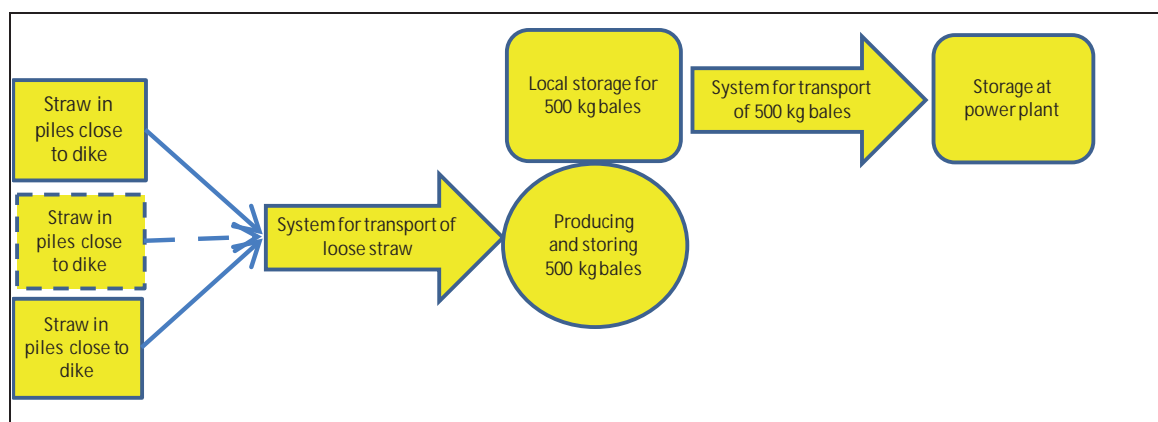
Straw in piles close to dike

Straw in piles close to dike

Straw in piles close to dike

System for transport of loose straw

Local storage for 500 kg bales

Producing and storing 500 kg bales

System for transport of 500 kg bales

Storage at power plant